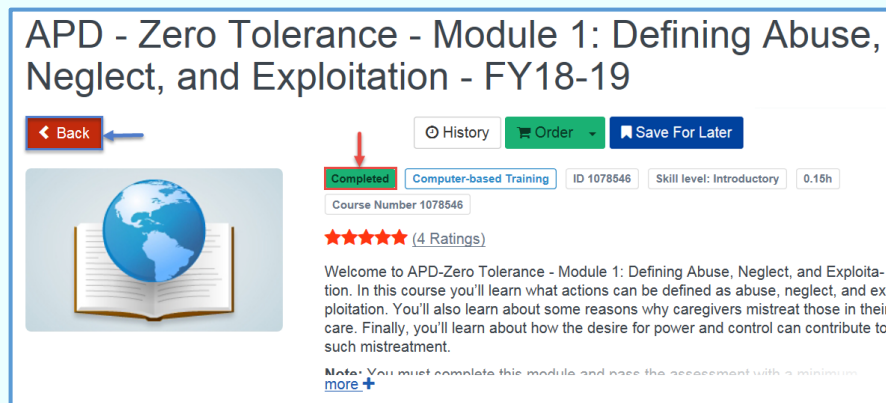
APD - Zero Tolerance - Module 1: Defining Abuse, Neglect, and Exploitation - FY18-19

Back

History

Order

Save For Later

Completed

Computer-based Training

ID 1078546

Skill level: Introductory

0.15h

Course Number 1078546

(4 Ratings)

Welcome to APD-Zero Tolerance - Module 1: Defining Abuse, Neglect, and Exploitation. In this course you'll learn what actions can be defined as abuse, neglect, and exploitation. You'll also learn about some reasons why caregivers mistreat those in their care. Finally, you'll learn about how the desire for power and control can contribute to such mistreatment.

Note: You must complete this module and pass the assessment with a minimum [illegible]

more